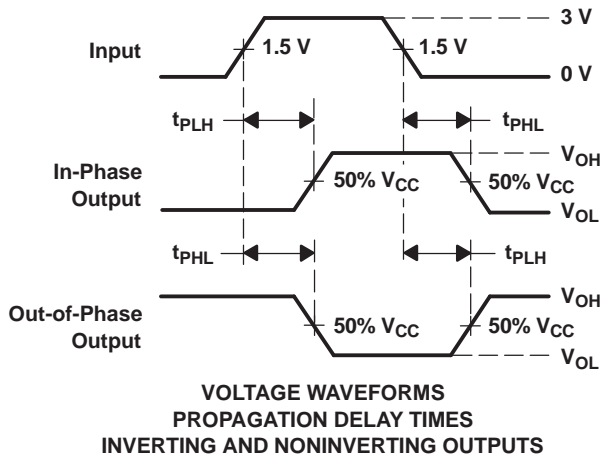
3 V

Input

1.5 V

1.5 V

0 V

$t_{PLH}$

$t_{PHL}$

$V_{OH}$

In-Phase Output

50% $V_{CC}$

50% $V_{CC}$

$V_{OL}$

$t_{PHL}$

$t_{PLH}$

$V_{OH}$

Out-of-Phase Output

50% $V_{CC}$

50% $V_{CC}$

$V_{OL}$

VOLTAGE WAVEFORMS
PROPAGATION DELAY TIMES
INVERTING AND NONINVERTING OUTPUTS